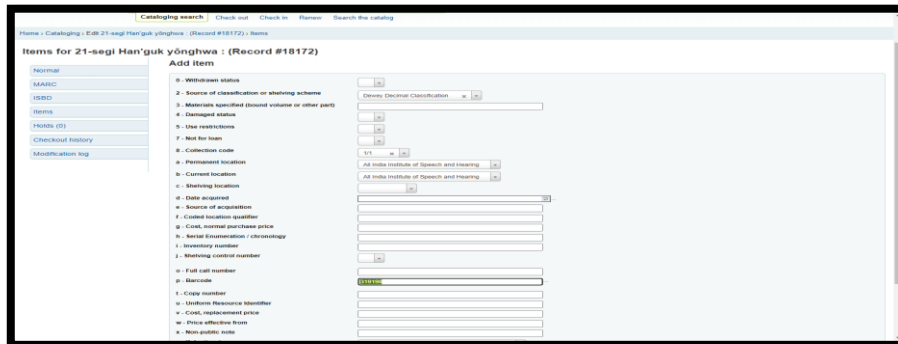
Cataloging search Check out Check in Renew Search the catalog

Home › Cataloging › Edit 21-segi Han'guk yŏnghwa : (Record #18172) › Items

Items for 21-segi Han'guk yŏnghwa : (Record #18172)

Add item

Normal
MARC
ISBD
Items
Holds (0)
Checkout history
Modification log

0 - Withdrawn status
2 - Source of classification or shelving scheme
Dewey Decimal Classification
3 - Materials specified (bound volume or other part)
4 - Damaged status
5 - Use restrictions
7 - Not for loan
8 - Collection code
1/1
a - Permanent location
All India Institute of Speech and Hearing
b - Current location
All India Institute of Speech and Hearing
c - Shelving location
d - Date acquired
e - Source of acquisition
f - Coded location qualifier
g - Cost, normal purchase price
h - Serial Enumeration / chronology
i - Inventory number
j - Shelving control number
o - Full call number
p - Barcode
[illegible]
t - Copy number
u - Uniform Resource Identifier
v - Cost, replacement price
w - Price effective from
x - Non-public note